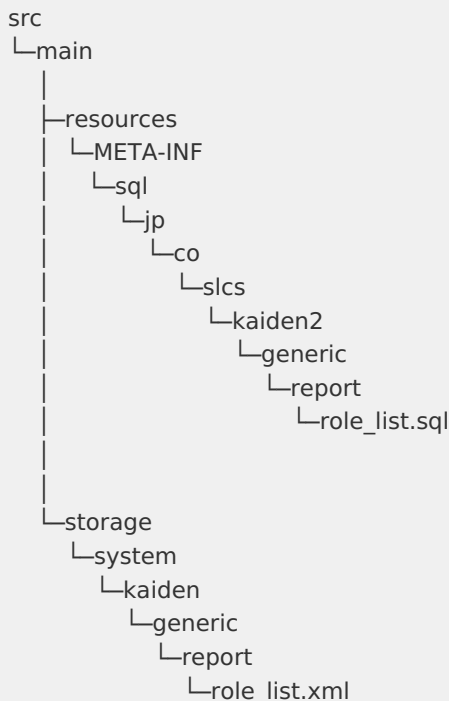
src
└─main
  │
  ├─resources
  │ └─META-INF
  │   └─sql
  │     └─jp
  │       └─co
  │         └─slcs
  │           └─kaiden2
  │             └─generic
  │               └─report
  │                 └─role_list.sql
  │
  │
  └─storage
    └─system
      └─kaiden
        └─generic
          └─report
            └─role_list.xml